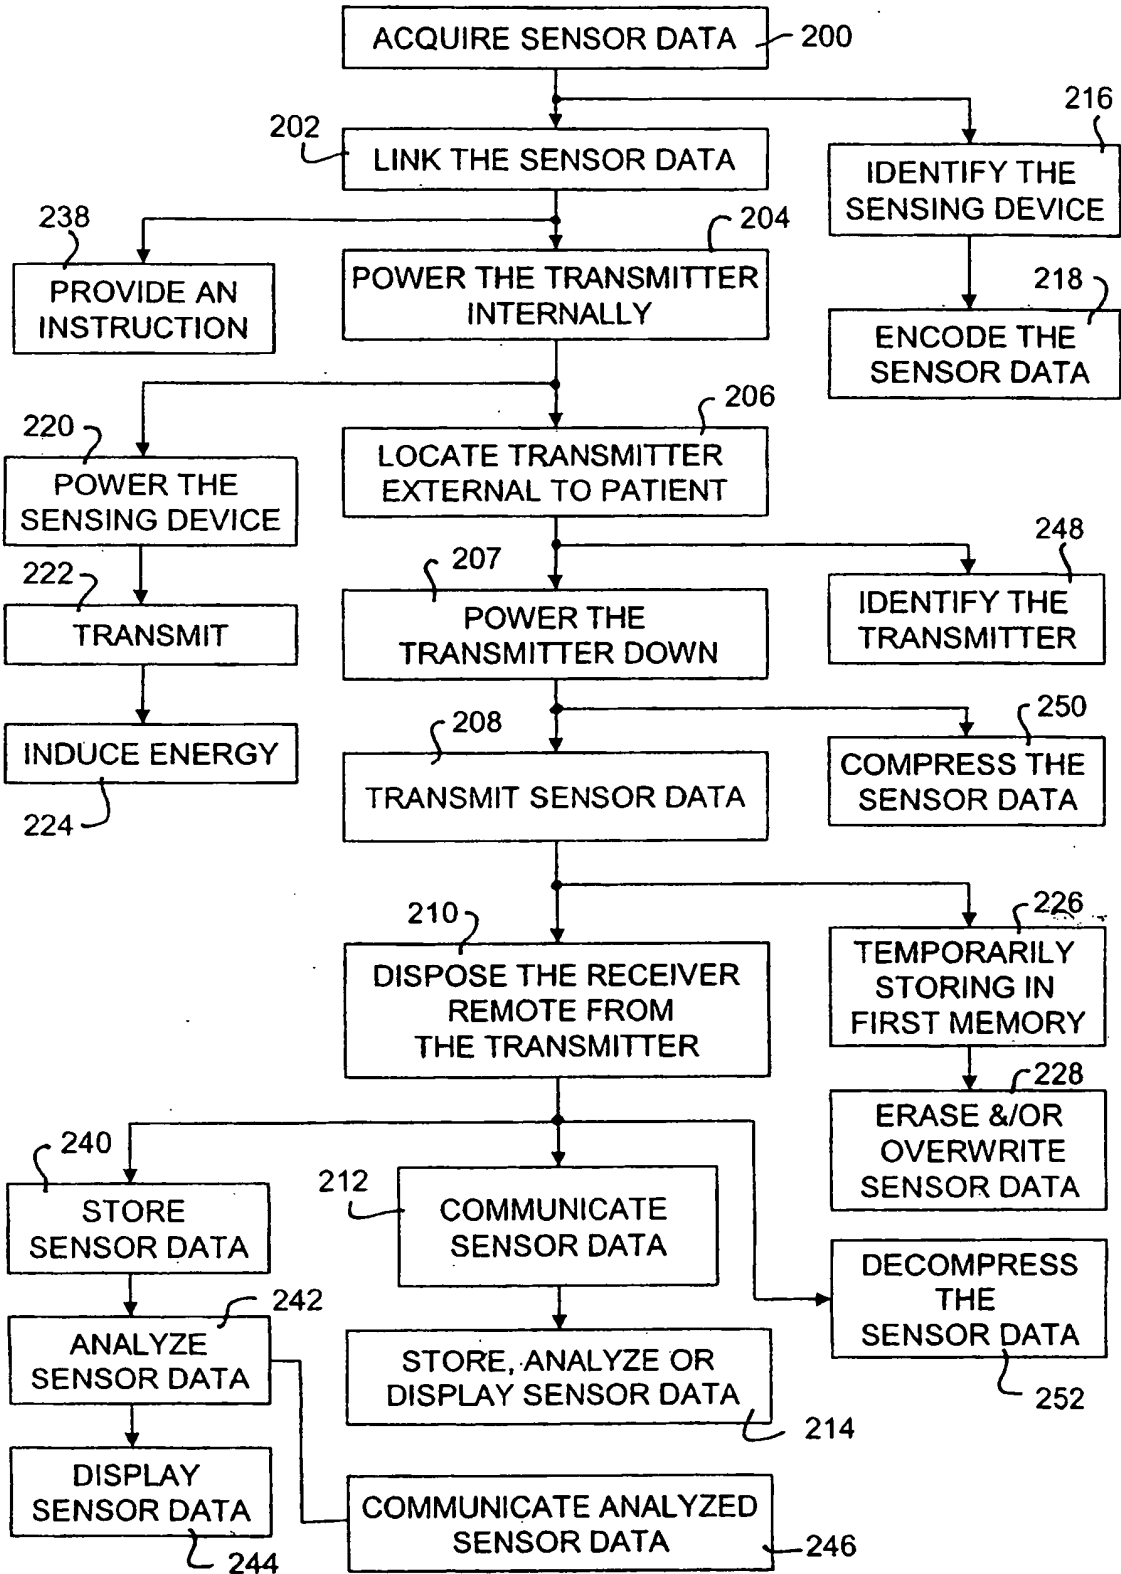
ACQUIRE SENSOR DATA 200

202 LINK THE SENSOR DATA

216 IDENTIFY THE SENSING DEVICE

238 PROVIDE AN INSTRUCTION

204 POWER THE TRANSMITTER INTERNALLY

218 ENCODE THE SENSOR DATA

220 POWER THE SENSING DEVICE

206 LOCATE TRANSMITTER EXTERNAL TO PATIENT

222 TRANSMIT

207 POWER THE TRANSMITTER DOWN

248 IDENTIFY THE TRANSMITTER

INDUCE ENERGY 224

208 TRANSMIT SENSOR DATA

250 COMPRESS THE SENSOR DATA

210 DISPOSE THE RECEIVER REMOTE FROM THE TRANSMITTER

226 TEMPORARILY STORING IN FIRST MEMORY

228 ERASE &/OR OVERWRITE SENSOR DATA

240 STORE SENSOR DATA

212 COMMUNICATE SENSOR DATA

DECOMPRESS THE SENSOR DATA 252

242 ANALYZE SENSOR DATA

STORE, ANALYZE OR DISPLAY SENSOR DATA 214

DISPLAY SENSOR DATA 244

COMMUNICATE ANALYZED SENSOR DATA 246